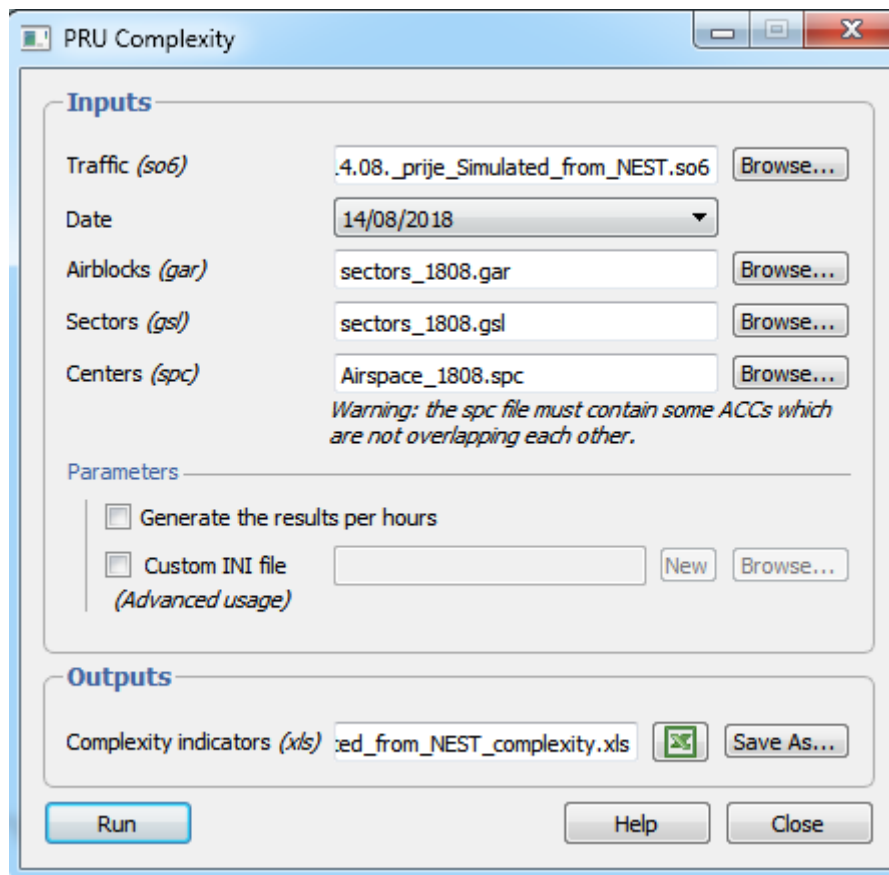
PRU Complexity

Inputs

Traffic *(so6)* .4.08._prije_Simulated_from_NEST.so6 Browse...

Date 14/08/2018

Airblocks *(gar)* sectors_1808.gar Browse...

Sectors *(gsl)* sectors_1808.gsl Browse...

Centers *(spc)* Airspace_1808.spc Browse...

*Warning: the spc file must contain some ACCs which are not overlapping each other.*

Parameters

Generate the results per hours

Custom INI file New Browse...

*(Advanced usage)*

Outputs

Complexity indicators *(xls)* :ed_from_NEST_complexity.xls Save As...

Run Help Close